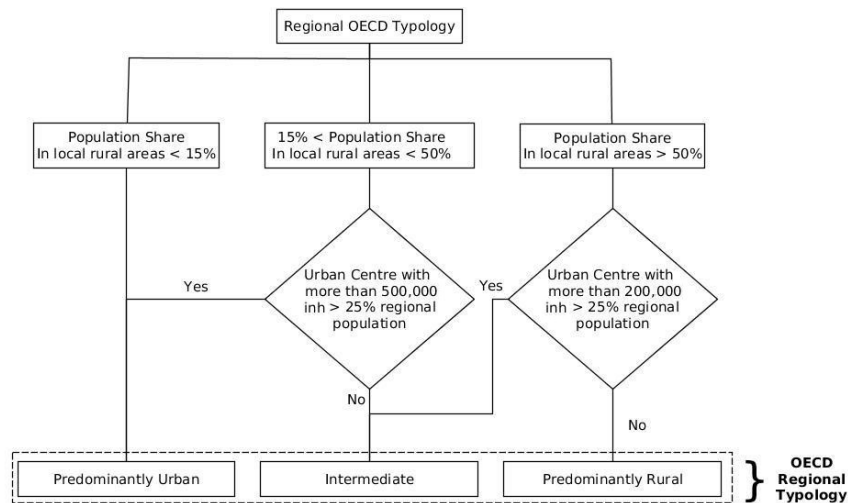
Regional OECD Typology

Population Share In local rural areas < 15%

15% < Population Share In local rural areas < 50%

Population Share In local rural areas > 50%

Yes

Urban Centre with more than 500,000 inh > 25% regional population

Yes

Urban Centre with more than 200,000 inh > 25% regional population

No

No

Predominantly Urban

Intermediate

Predominantly Rural

OECD Regional Typology